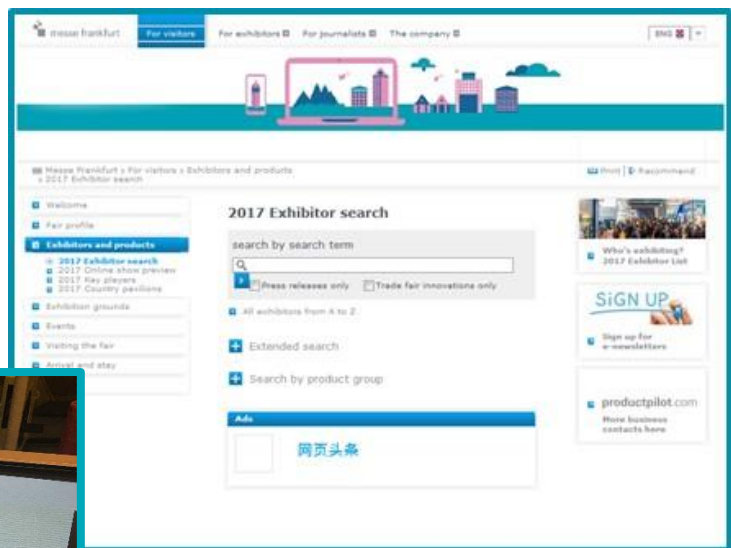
messe frankfurt For visitors For exhibitors For journalists The company ENG

Messe Frankfurt › For visitors › Exhibitors and products › 2017 Exhibitor search

Print | Recommend

Welcome
Fair profile
Exhibitors and products
2017 Exhibitor search
2017 Online show preview
2017 Key players
2017 Country pavilions
Exhibition grounds
Events
Visiting the fair
Arrival and stay

2017 Exhibitor search

search by search term

Press releases only Trade fair innovations only

All exhibitors from A to Z

Extended search

Search by product group

Ads

网页头条

Who's exhibiting? 2017 Exhibitor List

SiGN UP

Sign up for e-newsletters

productpilot.com

More business contacts here